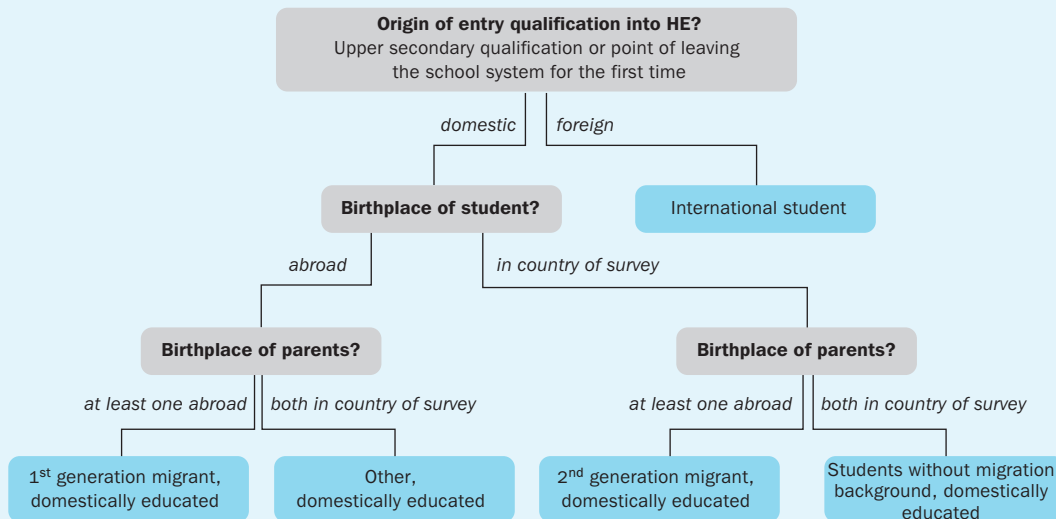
**Origin of entry qualification into HE?**
Upper secondary qualification or point of leaving the school system for the first time

*domestic*

*foreign*

**Birthplace of student?**

International student

*abroad*

*in country of survey*

**Birthplace of parents?**

**Birthplace of parents?**

*at least one abroad*

*both in country of survey*

*at least one abroad*

*both in country of survey*

1$^{st}$ generation migrant, domestically educated

Other, domestically educated

2$^{nd}$ generation migrant, domestically educated

Students without migration background, domestically educated